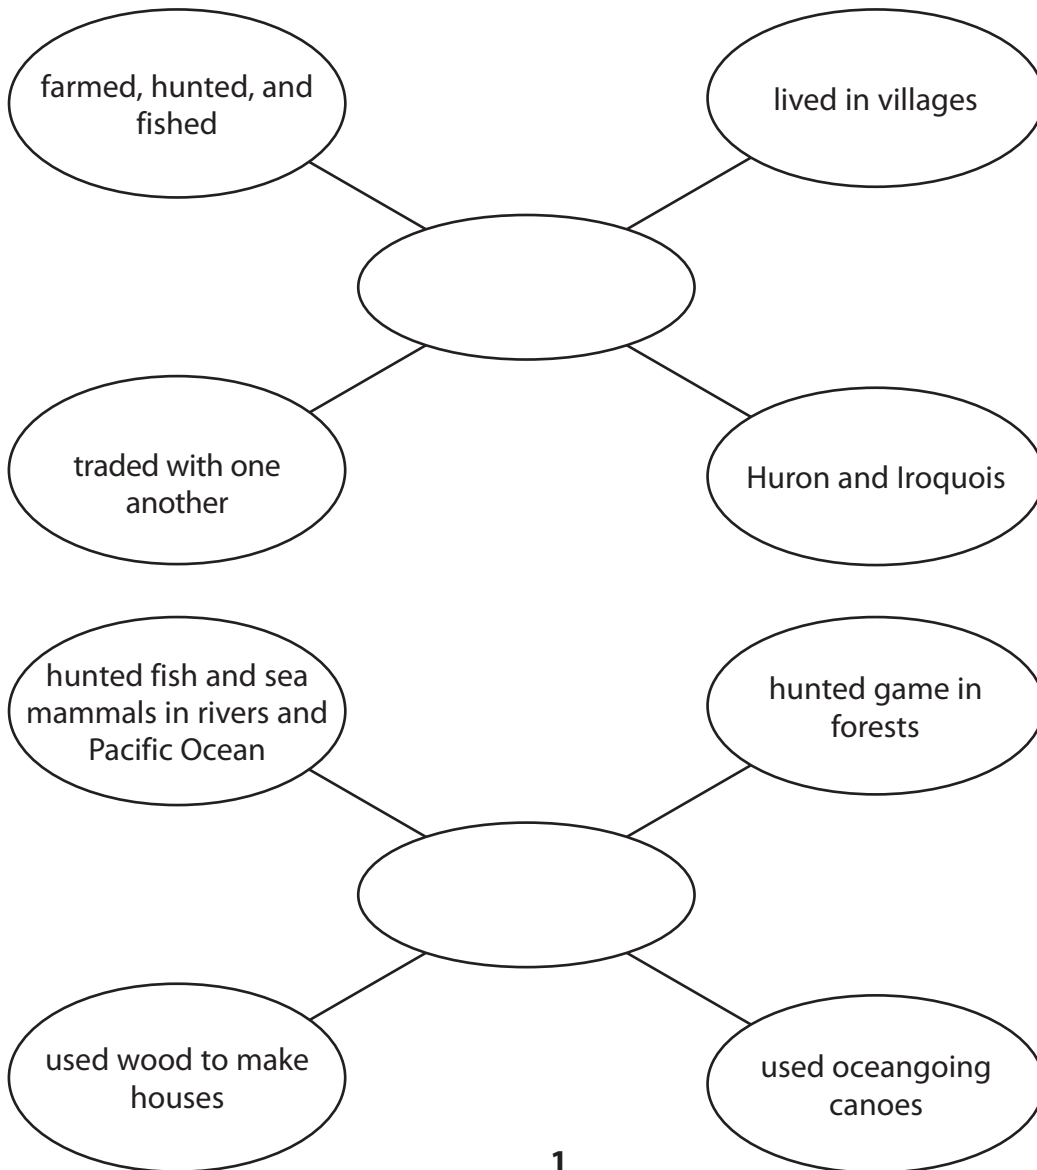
farmed, hunted, and fished

lived in villages

traded with one another

Huron and Iroquois

hunted fish and sea mammals in rivers and Pacific Ocean

hunted game in forests

used wood to make houses

used oceangoing canoes

1